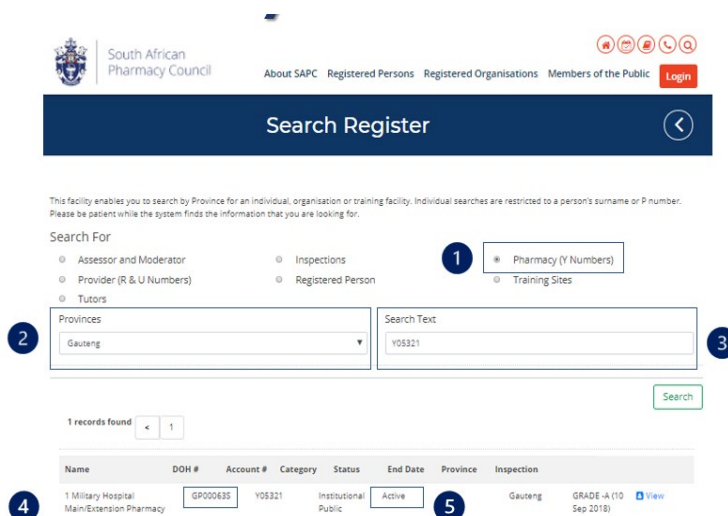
South African Pharmacy Council

About SAPC Registered Persons Registered Organisations Members of the Public Login

Search Register

This facility enables you to search by Province for an individual, organisation or training facility. Individual searches are restricted to a person's surname or P number. Please be patient while the system finds the information that you are looking for.

Search For

Assessor and Moderator
Inspections
1
Pharmacy (Y Numbers)
Provider (R & U Numbers)
Registered Person
Training Sites
Tutors

2
Provinces
Gauteng

Search Text
Y05321
3

Search

1 records found < 1

| Name | DOH # | Account # | Category | Status | End Date | Province | Inspection | |
|---|---|---|---|---|---|---|---|---|
| 1 Military Hospital Main/Extension Pharmacy | GP000635 | Y05321 | Institutional Public | Active | | Gauteng | GRADE -A (10 Sep 2018) | View |

4
5